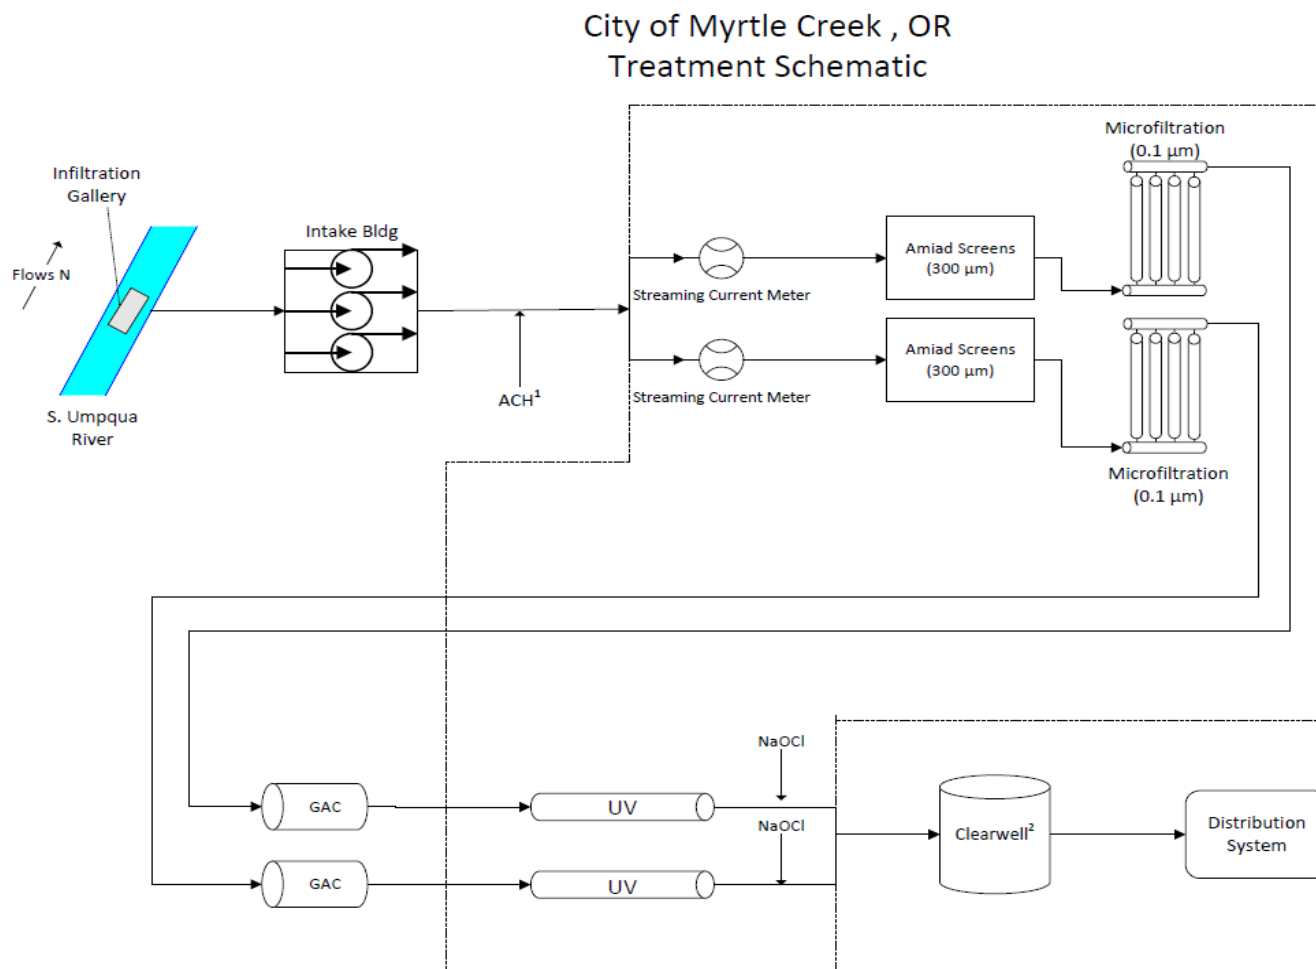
City of Myrtle Creek , OR
Treatment Schematic

Infiltration Gallery

Flows N

S. Umpqua River

Intake Bldg

ACH$^1$

Streaming Current Meter

Streaming Current Meter

Amiad Screens (300 µm)

Amiad Screens (300 µm)

Microfiltration (0.1 µm)

Microfiltration (0.1 µm)

GAC

GAC

UV

UV

NaOCl

NaOCl

Clearwell$^2$

Distribution System